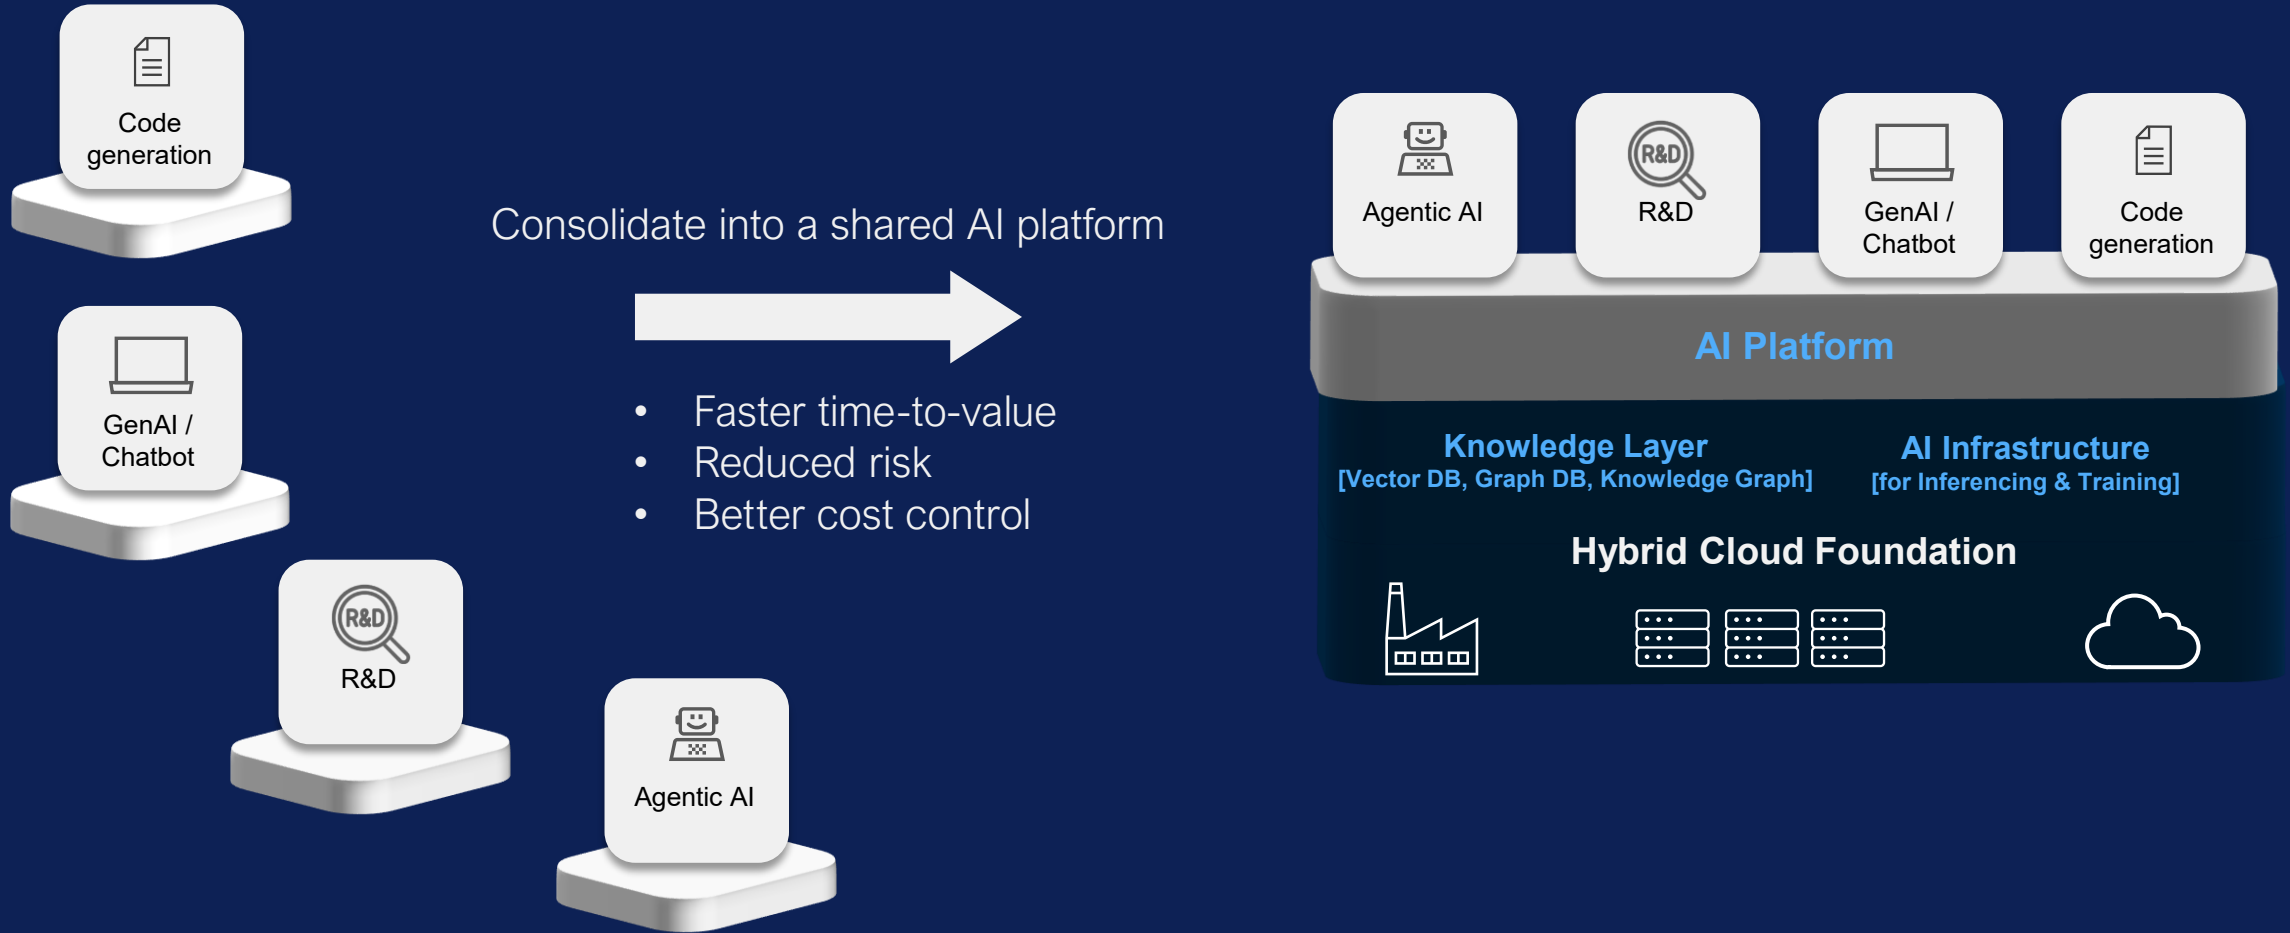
Code generation

GenAI / Chatbot

R&D

R&D

Agentic AI

Consolidate into a shared AI platform

- Faster time-to-value
- Reduced risk
- Better cost control

Agentic AI

R&D

R&D

GenAI / Chatbot

Code generation

AI Platform

Knowledge Layer
[Vector DB, Graph DB, Knowledge Graph]

AI Infrastructure
[for Inferencing & Training]

Hybrid Cloud Foundation